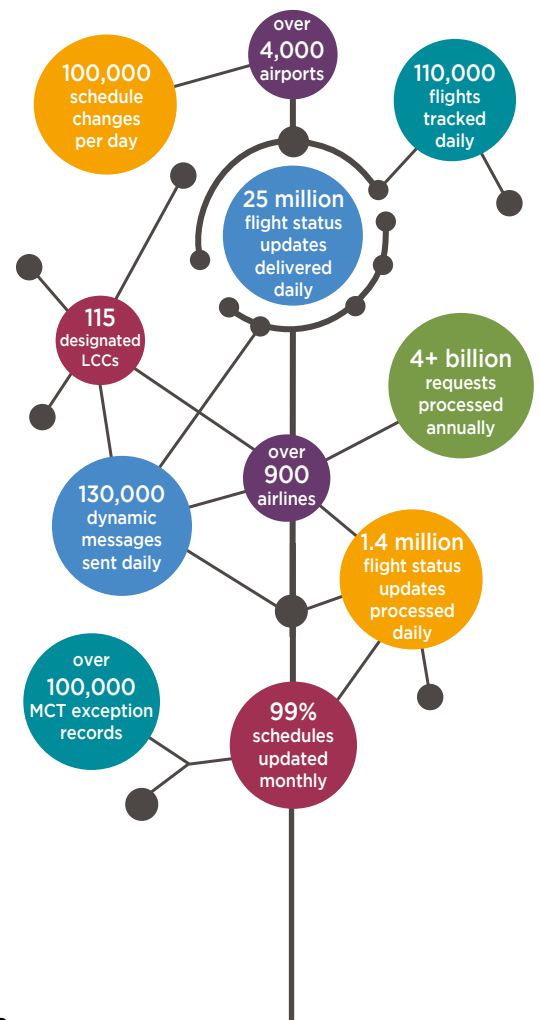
over 4,000 airports

100,000 schedule changes per day

110,000 flights tracked daily

25 million flight status updates delivered daily

115 designated LCCs

4+ billion requests processed annually

over 900 airlines

130,000 dynamic messages sent daily

1.4 million flight status updates processed daily

over 100,000 MCT exception records

99% schedules updated monthly